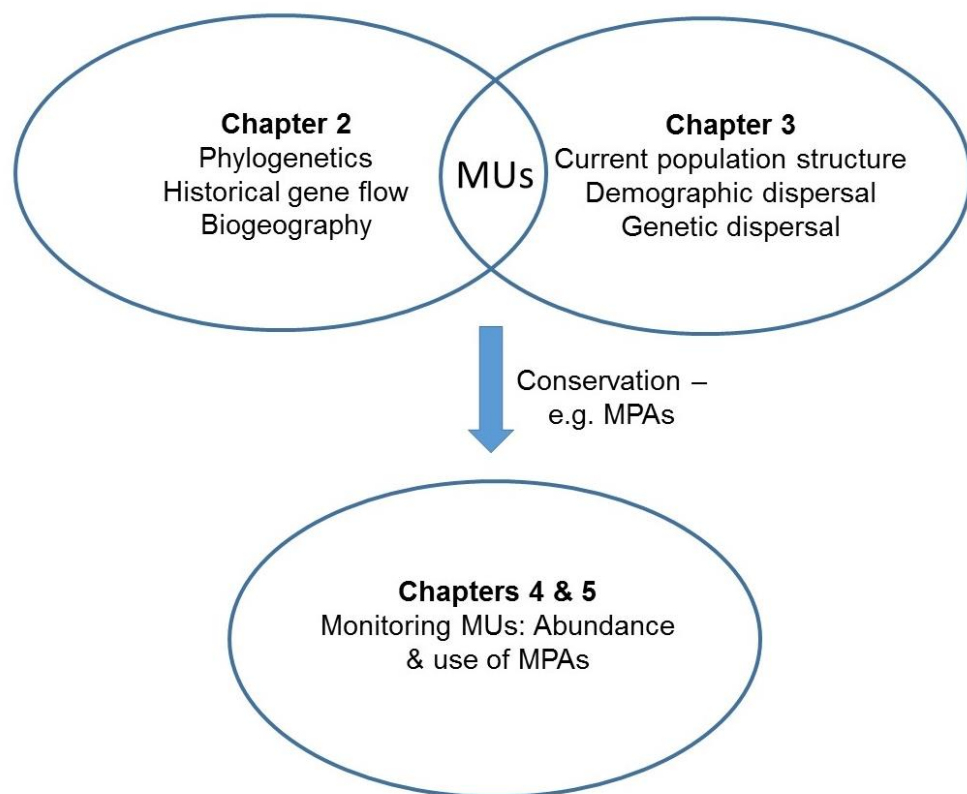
Chapter 2
Phylogenetics
Historical gene flow
Biogeography

MUs

Chapter 3
Current population structure
Demographic dispersal
Genetic dispersal

Conservation – e.g. MPAs

Chapters 4 & 5
Monitoring MUs: Abundance & use of MPAs